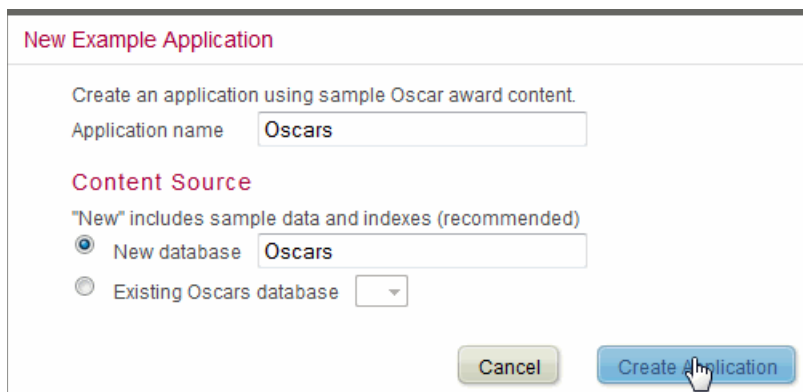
New Example Application

Create an application using sample Oscar award content.

Application name Oscars

Content Source

"New" includes sample data and indexes (recommended)

New database Oscars

Existing Oscars database

Cancel

Create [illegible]lication